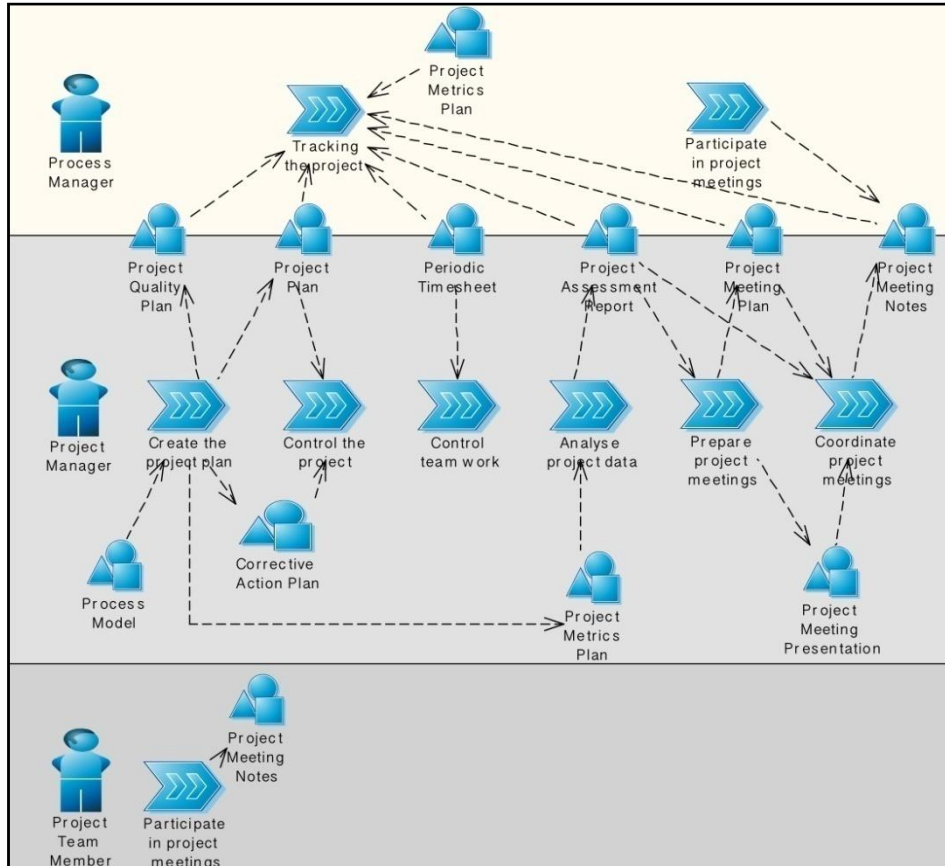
Project Metrics Plan

Process Manager

Tracking the project

Participate in project meetings

Project Quality Plan

Project Plan

Periodic Timesheet

Project Assessment Report

Project Meeting Plan

Project Meeting Notes

Project Manager

Create the project plan

Control the project

Control team work

Analyse project data

Prepare project meetings

Coordinate project meetings

Corrective Action Plan

Process Model

Project Metrics Plan

Project Meeting Presentation

Project Meeting Notes

Project Team Member

Participate in project meetings